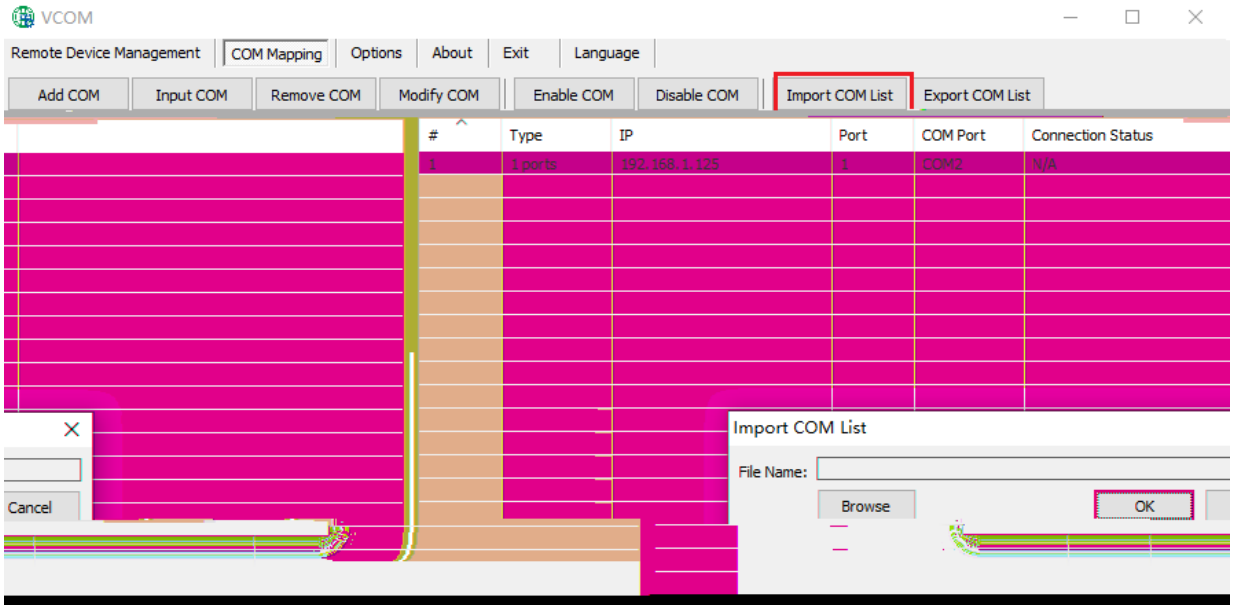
VCOM

Remote Device Management | COM Mapping | Options | About | Exit | Language

Add COM | Input COM | Remove COM | Modify COM | Enable COM | Disable COM | Import COM List | Export COM List

| # | Type | IP | Port | COM Port | Connection Status |
|---|---|---|---|---|---|
| 1 | 1 ports | 192.168.1.125 | 1 | COM2 | N/A |

Cancel

Import COM List

File Name:

Browse

OK